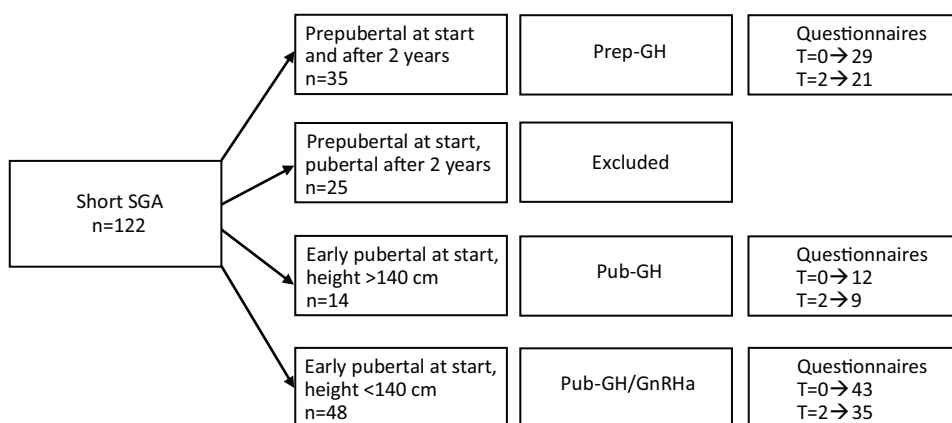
Short SGA
n=122

Prepubertal at start and after 2 years
n=35

Prep-GH

Questionnaires
T=0 → 29
T=2 → 21

Prepubertal at start, pubertal after 2 years
n=25

Excluded

Early pubertal at start, height >140 cm
n=14

Pub-GH

Questionnaires
T=0 → 12
T=2 → 9

Early pubertal at start, height <140 cm
n=48

Pub-GH/GnRHa

Questionnaires
T=0 → 43
T=2 → 35